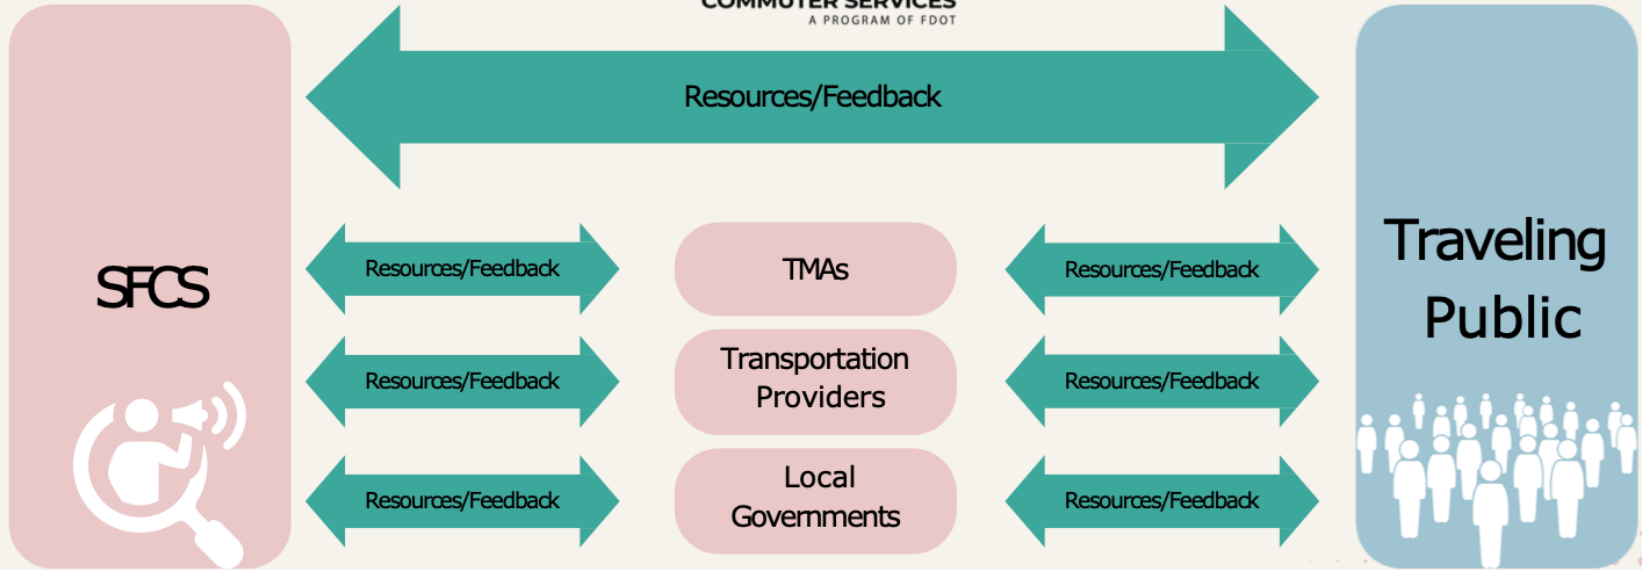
COMMUTER SERVICES
A PROGRAM OF FDOT

Resources/Feedback

SFCS

Resources/Feedback

TMAs

Resources/Feedback

Traveling Public

Resources/Feedback

Transportation Providers

Resources/Feedback

Resources/Feedback

Local Governments

Resources/Feedback